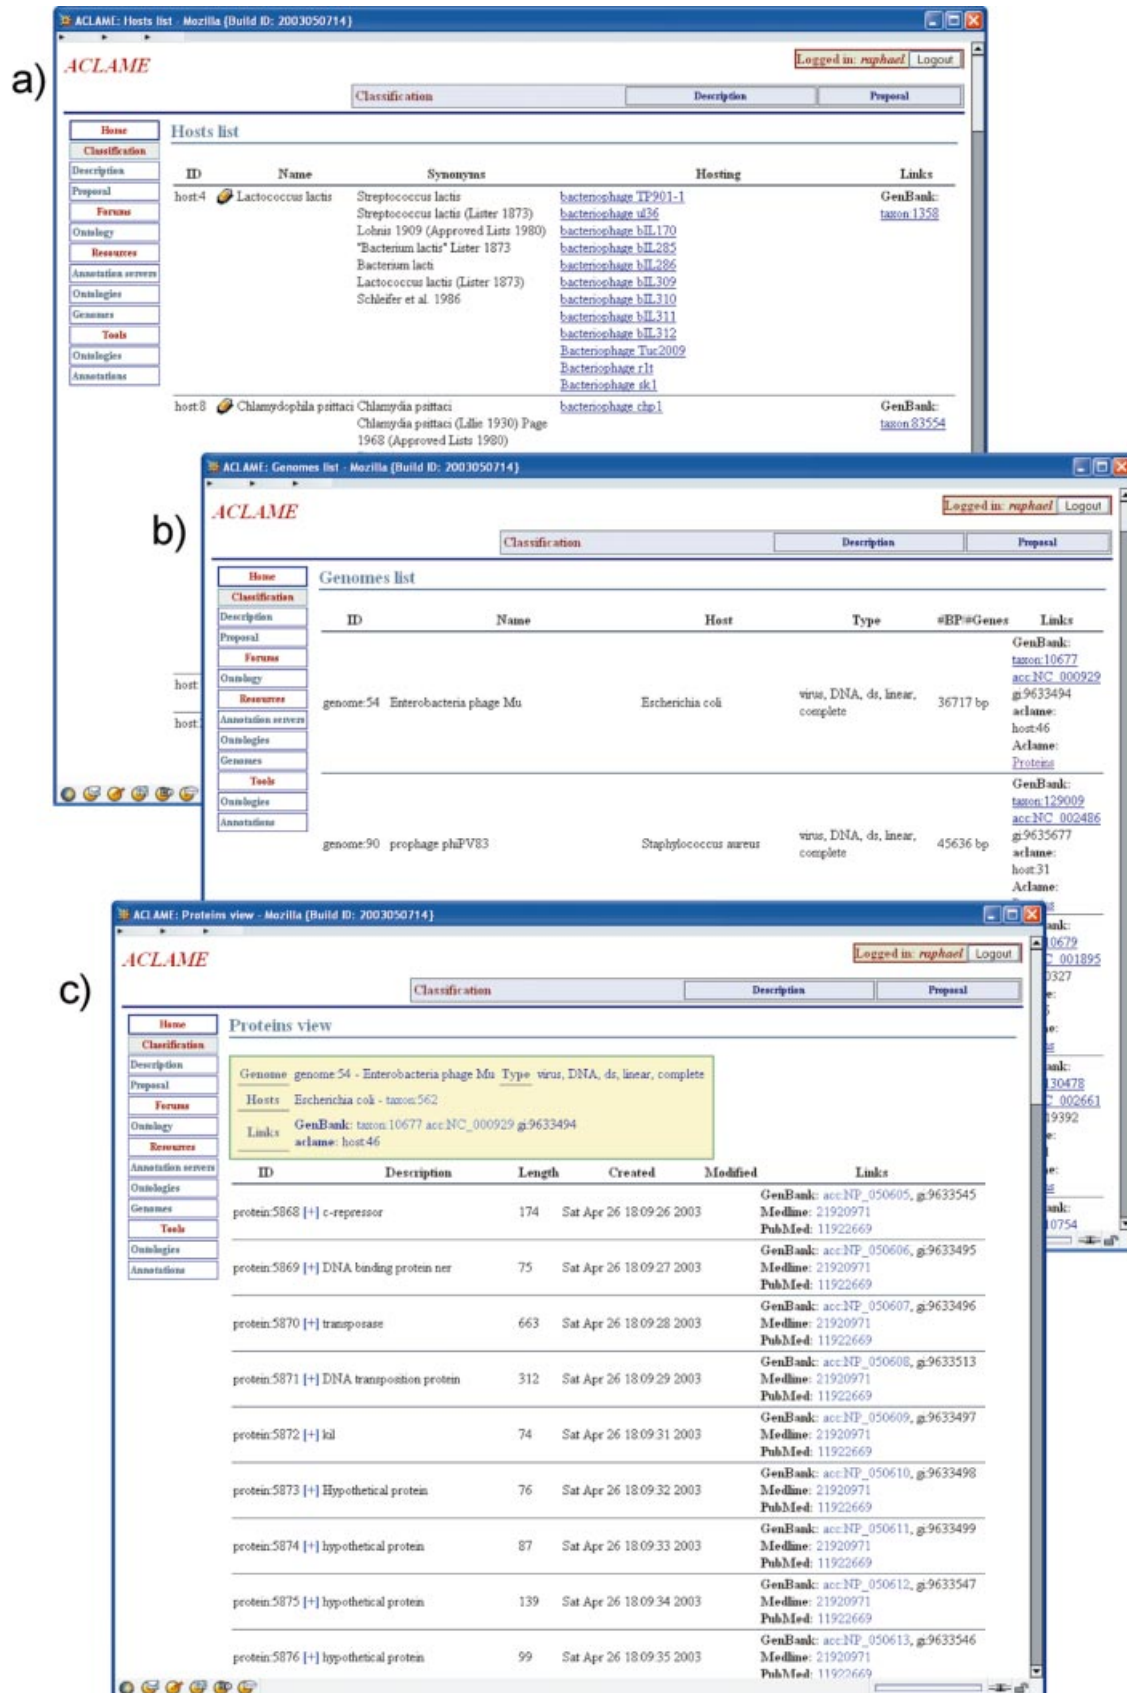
a)

ACLAME: Hosts list - Mozilla {Build ID: 2003050714}

ACLAME

Logged in: raphael | Logout

Classification | Description | Proposal

Home
Classification
Description
Proposal
Forums
Ontology
Resources
Annotation servers
Ontologies
Genomes
Tools
Ontologies
Annotations

Hosts list

| ID | Name | Synonyms | Hosting | Links |
|---|---|---|---|---|
| host:4 | Lactococcus lactis | Streptococcus lactis<br>Streptococcus lactis (Lister 1873)<br>Lohnis 1909 (Approved Lists 1980)<br>"Bacterium lactis" Lister 1873<br>Bacterium lacti<br>Lactococcus lactis (Lister 1873)<br>Schleifer et al. 1986 | bacteriophage TP901-1<br>bacteriophage ul36<br>bacteriophage bIL170<br>bacteriophage bIL285<br>bacteriophage bIL286<br>bacteriophage bIL309<br>bacteriophage bIL310<br>bacteriophage bIL311<br>bacteriophage bIL312<br>Bacteriophage Tuc2009<br>Bacteriophage r1t<br>Bacteriophage sk1 | GenBank:<br>taxon:1358 |
| host:8 | Chlamydophila psittaci | Chlamydia psittaci<br>Chlamydia psittaci (Lillie 1930) Page 1968 (Approved Lists 1980) | bacteriophage chp1 | GenBank:<br>taxon:83554 |

host
host

b)

ACLAME: Genomes list - Mozilla {Build ID: 2003050714}

ACLAME

Logged in: raphael | Logout

Classification | Description | Proposal

Home
Classification
Description
Proposal
Forums
Ontology
Resources
Annotation servers
Ontologies
Genomes
Tools
Ontologies
Annotations

Genomes list

| ID | Name | Host | Type | #BP/#Genes | Links |
|---|---|---|---|---|---|
| genome:54 | Enterobacteria phage Mu | Escherichia coli | virus, DNA, ds, linear, complete | 36717 bp | GenBank:<br>taxon:10677<br>acc:NC_000929<br>gi:9633494<br>aclame:<br>host:46<br>Aclame:<br>Proteins |
| genome:90 | prophage phiPV83 | Staphylococcus aureus | virus, DNA, ds, linear, complete | 45636 bp | GenBank:<br>taxon:129009<br>acc:NC_002486<br>gi:9635677<br>aclame:<br>host:31<br>Aclame: |

c)

ACLAME: Proteins view - Mozilla {Build ID: 2003050714}

ACLAME

Logged in: raphael | Logout

Classification | Description | Proposal

Home
Classification
Description
Proposal
Forums
Ontology
Resources
Annotation servers
Ontologies
Genomes
Tools
Ontologies
Annotations

Proteins view

Genome genome:54 - Enterobacteria phage Mu Type virus, DNA, ds, linear, complete
Hosts Escherichia coli - taxon:562
Links GenBank: taxon:10677 acc:NC_000929 gi:9633494
aclame: host:46

| ID | Description | Length | Created | Modified | Links |
|---|---|---|---|---|---|
| protein:5868 [+] c-repressor | | 174 | Sat Apr 26 18:09:26 2003 | | GenBank: acc:NP_050605, gi:9633545<br>Medline: 21920971<br>PubMed: 11922669 |
| protein:5869 [+] DNA binding protein ner | | 75 | Sat Apr 26 18:09:27 2003 | | GenBank: acc:NP_050606, gi:9633495<br>Medline: 21920971<br>PubMed: 11922669 |
| protein:5870 [+] transposase | | 663 | Sat Apr 26 18:09:28 2003 | | GenBank: acc:NP_050607, gi:9633496<br>Medline: 21920971<br>PubMed: 11922669 |
| protein:5871 [+] DNA transposition protein | | 312 | Sat Apr 26 18:09:29 2003 | | GenBank: acc:NP_050608, gi:9633513<br>Medline: 21920971<br>PubMed: 11922669 |
| protein:5872 [+] kil | | 74 | Sat Apr 26 18:09:31 2003 | | GenBank: acc:NP_050609, gi:9633497<br>Medline: 21920971<br>PubMed: 11922669 |
| protein:5873 [+] Hypothetical protein | | 76 | Sat Apr 26 18:09:32 2003 | | GenBank: acc:NP_050610, gi:9633498<br>Medline: 21920971<br>PubMed: 11922669 |
| protein:5874 [+] hypothetical protein | | 87 | Sat Apr 26 18:09:33 2003 | | GenBank: acc:NP_050611, gi:9633499<br>Medline: 21920971<br>PubMed: 11922669 |
| protein:5875 [+] hypothetical protein | | 139 | Sat Apr 26 18:09:34 2003 | | GenBank: acc:NP_050612, gi:9633547<br>Medline: 21920971<br>PubMed: 11922669 |
| protein:5876 [+] hypothetical protein | | 99 | Sat Apr 26 18:09:35 2003 | | GenBank: acc:NP_050613, gi:9633546<br>Medline: 21920971<br>PubMed: 11922669 |

ank:
0679
C_001895
0327
ank:
30478
C_002661
19392
ank:
0754